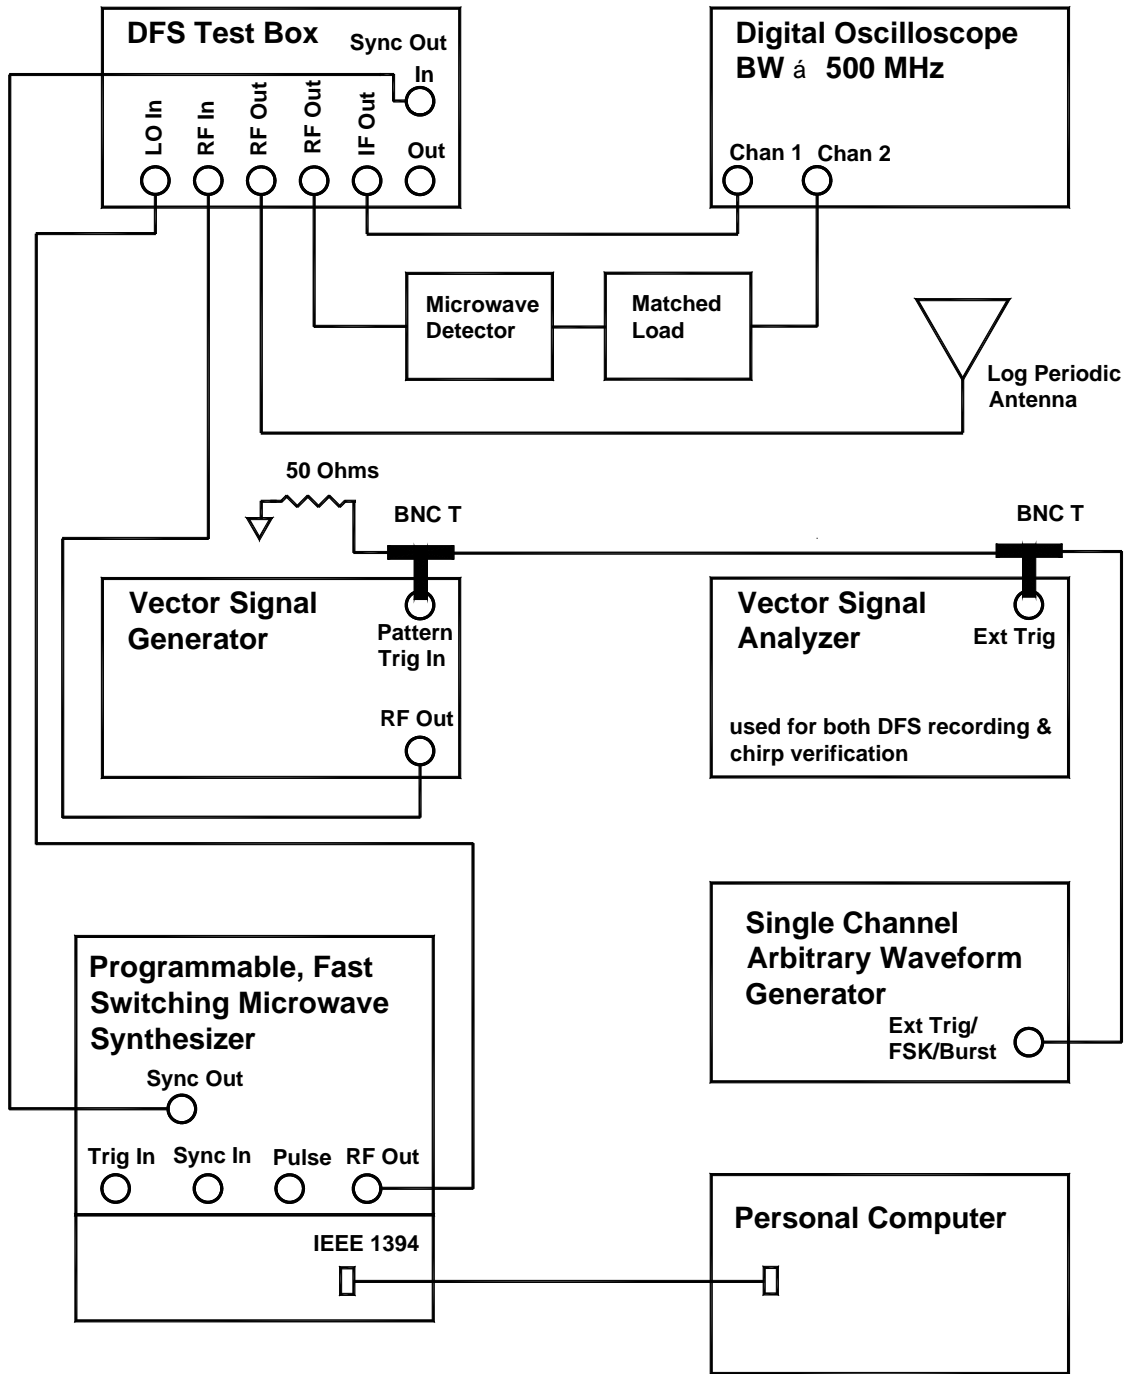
DFS Test Box

Sync Out

In

LO In

RF In

RF Out

RF Out

IF Out

Out

Digital Oscilloscope
BW á 500 MHz

Chan 1 Chan 2

Microwave Detector

Matched Load

Log Periodic Antenna

50 Ohms

BNC T

BNC T

Vector Signal Generator

Pattern Trig In

RF Out

Vector Signal Analyzer

Ext Trig

used for both DFS recording & chirp verification

Single Channel Arbitrary Waveform Generator

Ext Trig/ FSK/Burst

Programmable, Fast Switching Microwave Synthesizer

Sync Out

Trig In Sync In Pulse RF Out

IEEE 1394

Personal Computer